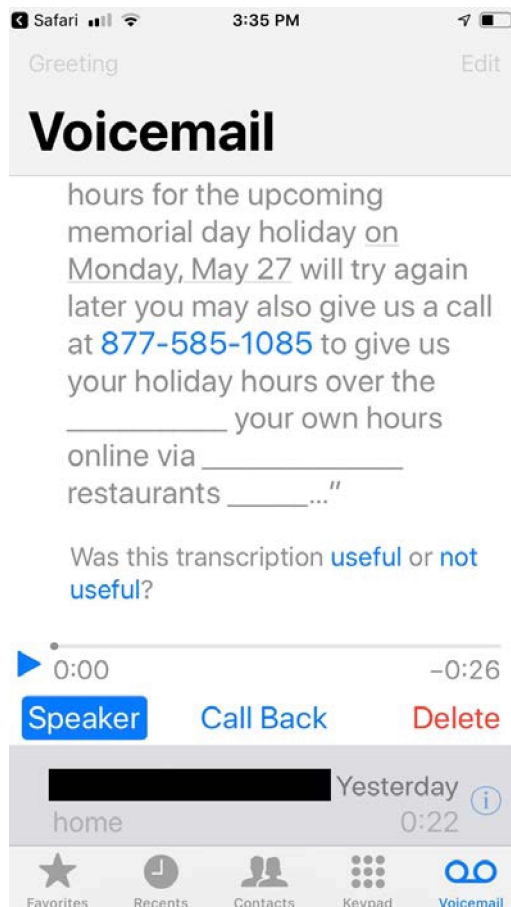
Safari 3:35 PM

Greeting Edit

Voicemail

hours for the upcoming memorial day holiday on Monday, May 27 will try again later you may also give us a call at 877-585-1085 to give us your holiday hours over the __________ your own hours online via ____________ restaurants ______..."

Was this transcription useful or not useful?

0:00 –0:26

Speaker Call Back Delete

Yesterday
home 0:22

Favorites Recents Contacts Keypad Voicemail